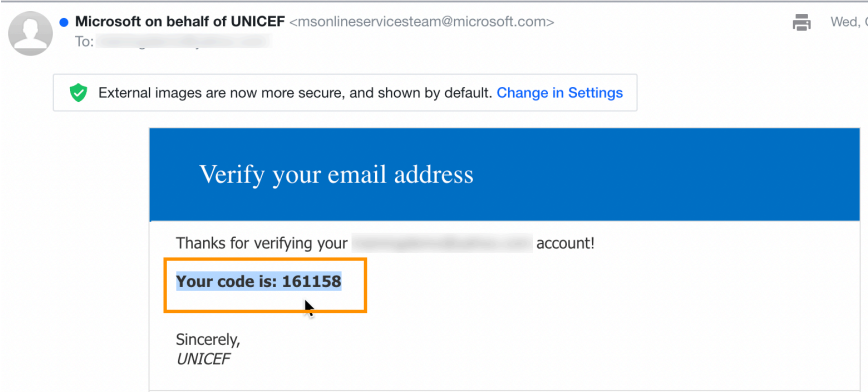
Microsoft on behalf of UNICEF <msonlineservicesteam@microsoft.com>
To: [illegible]

Wed, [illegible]

External images are now more secure, and shown by default. Change in Settings

Verify your email address

Thanks for verifying your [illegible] account!

Your code is: 161158

Sincerely,
UNICEF